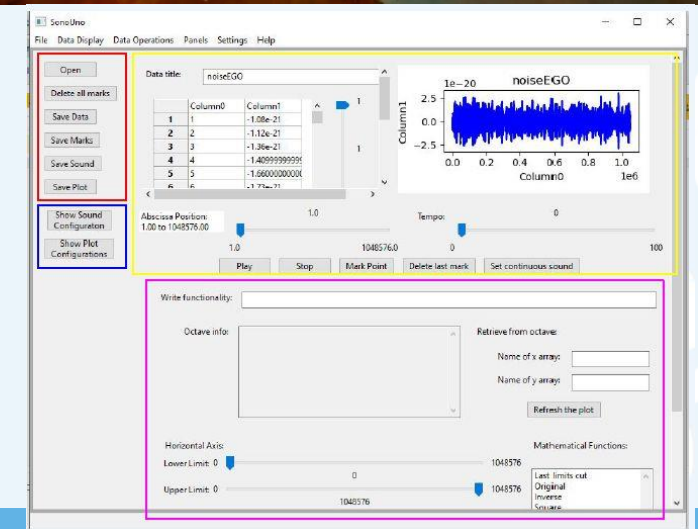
SonoUno

File Data Display Data Operations Panels Settings Help

Open

Delete all marks

Save Data

Save Marks

Save Sound

Save Plot

Show Sound Configuraton

Show Plot Configurations

Data title: noiseEGO

| | Column0 | Column1 |
|---|---|---|
| 1 | 1 | -1.08e-21 |
| 2 | 2 | -1.12e-21 |
| 3 | 3 | -1.36e-21 |
| 4 | 4 | -1.40999999999 |
| 5 | 5 | -1.66000000000 |
| 6 | 6 | -1.73e-21 |

1

1

noiseEGO

1e-20

2.5

0.0

-2.5

Column1

0.0 0.2 0.4 0.6 0.8 1.0

Column0

1e6

Abscissa Position: 1.00 to 1048576.00

1.0

1.0

1048576.0

Tempo:

0

0

100

Play

Stop

Mark Point

Delete last mark

Set continuous sound

Write functionality:

Octave info:

Retrieve from octave:

Name of x array:

Name of y array:

Refresh the plot

Horizontal Axis:

Lower Limit: 0

1048576

0

Upper Limit: 0

1048576

1048576

Mathematical Functions:

Last limits cut
Original
Inverse
Square